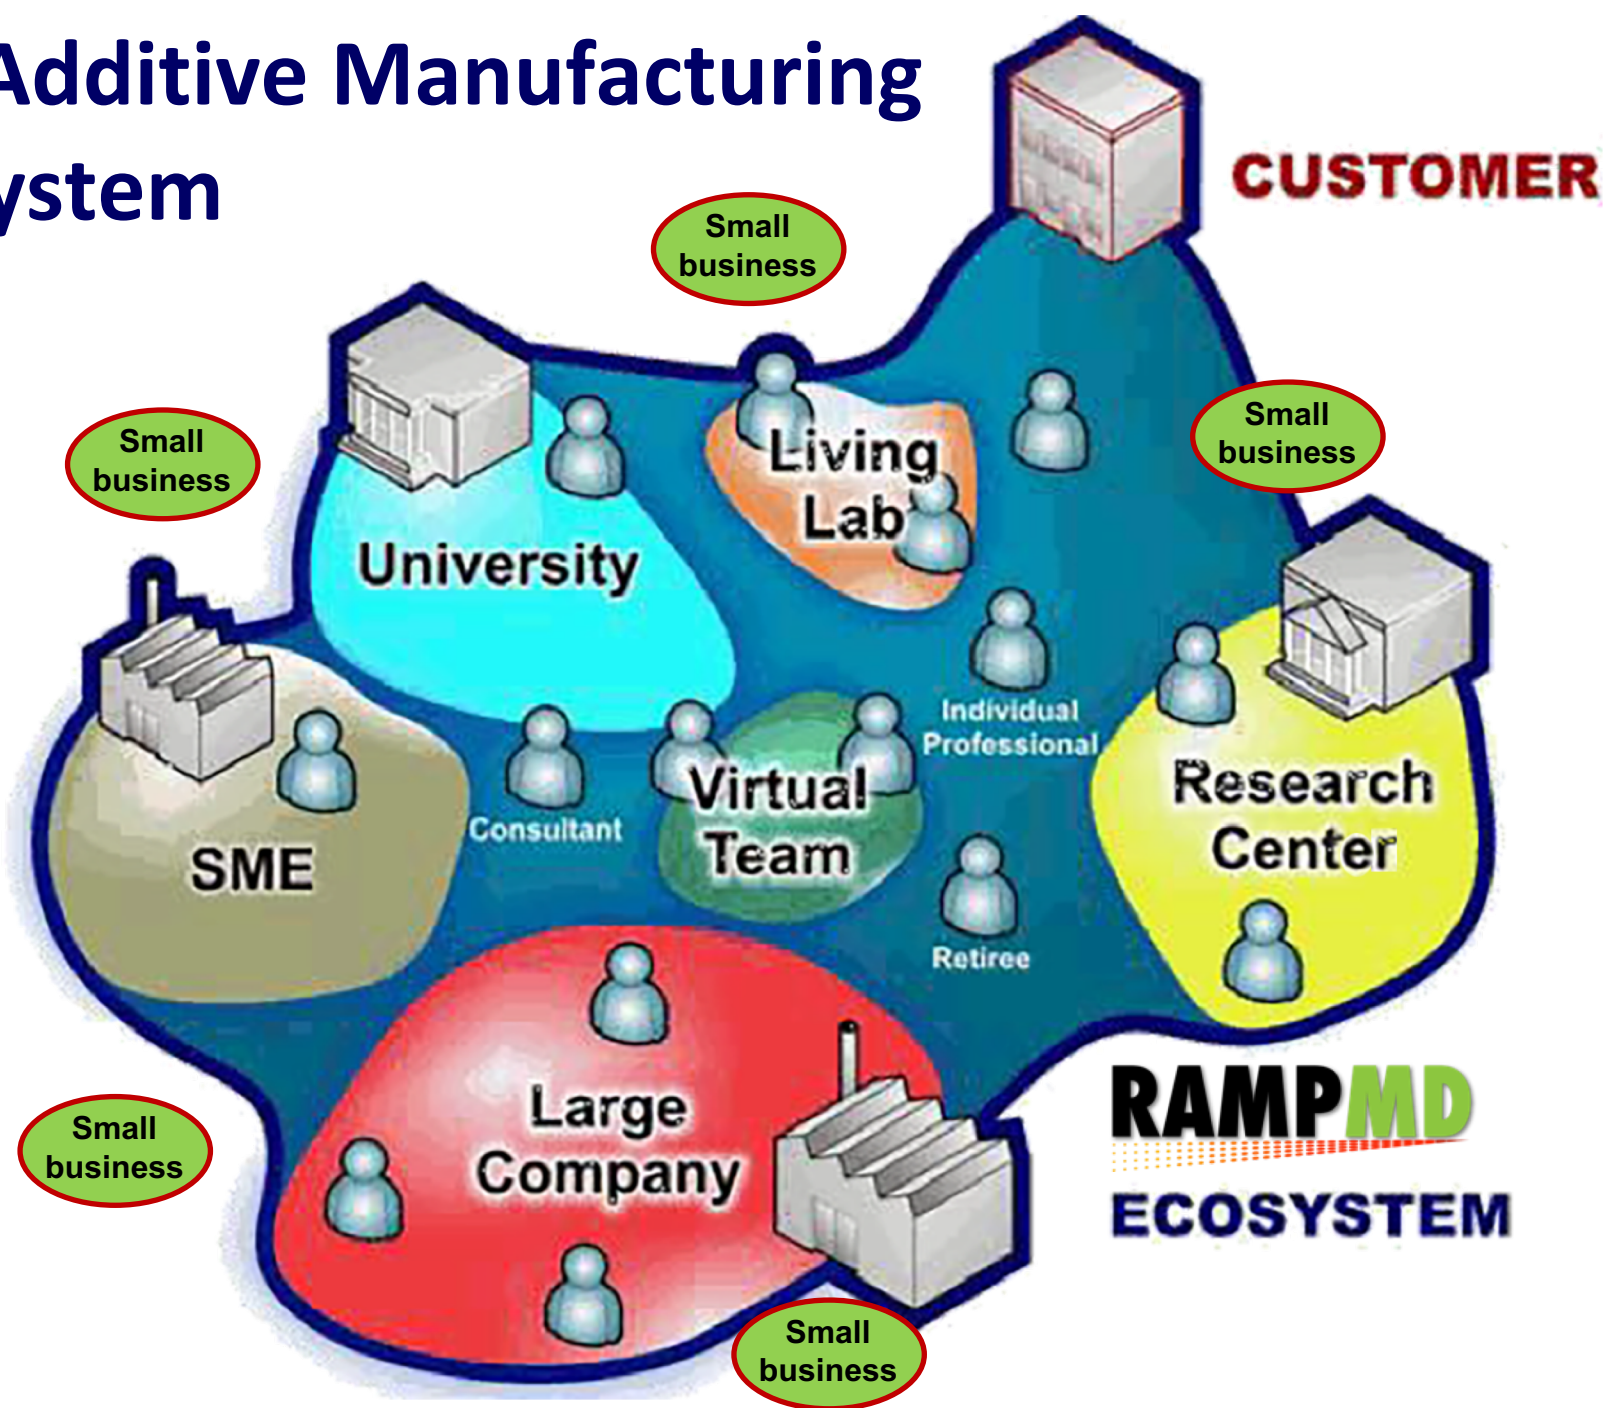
Additive Manufacturing
ystem

CUSTOMER

Small business

Small business

Small business

Living Lab

University

Individual Professional

Research Center

SME

Consultant

Virtual Team

Retiree

Large Company

Small business

RAMPMD

ECOSYSTEM

Small business